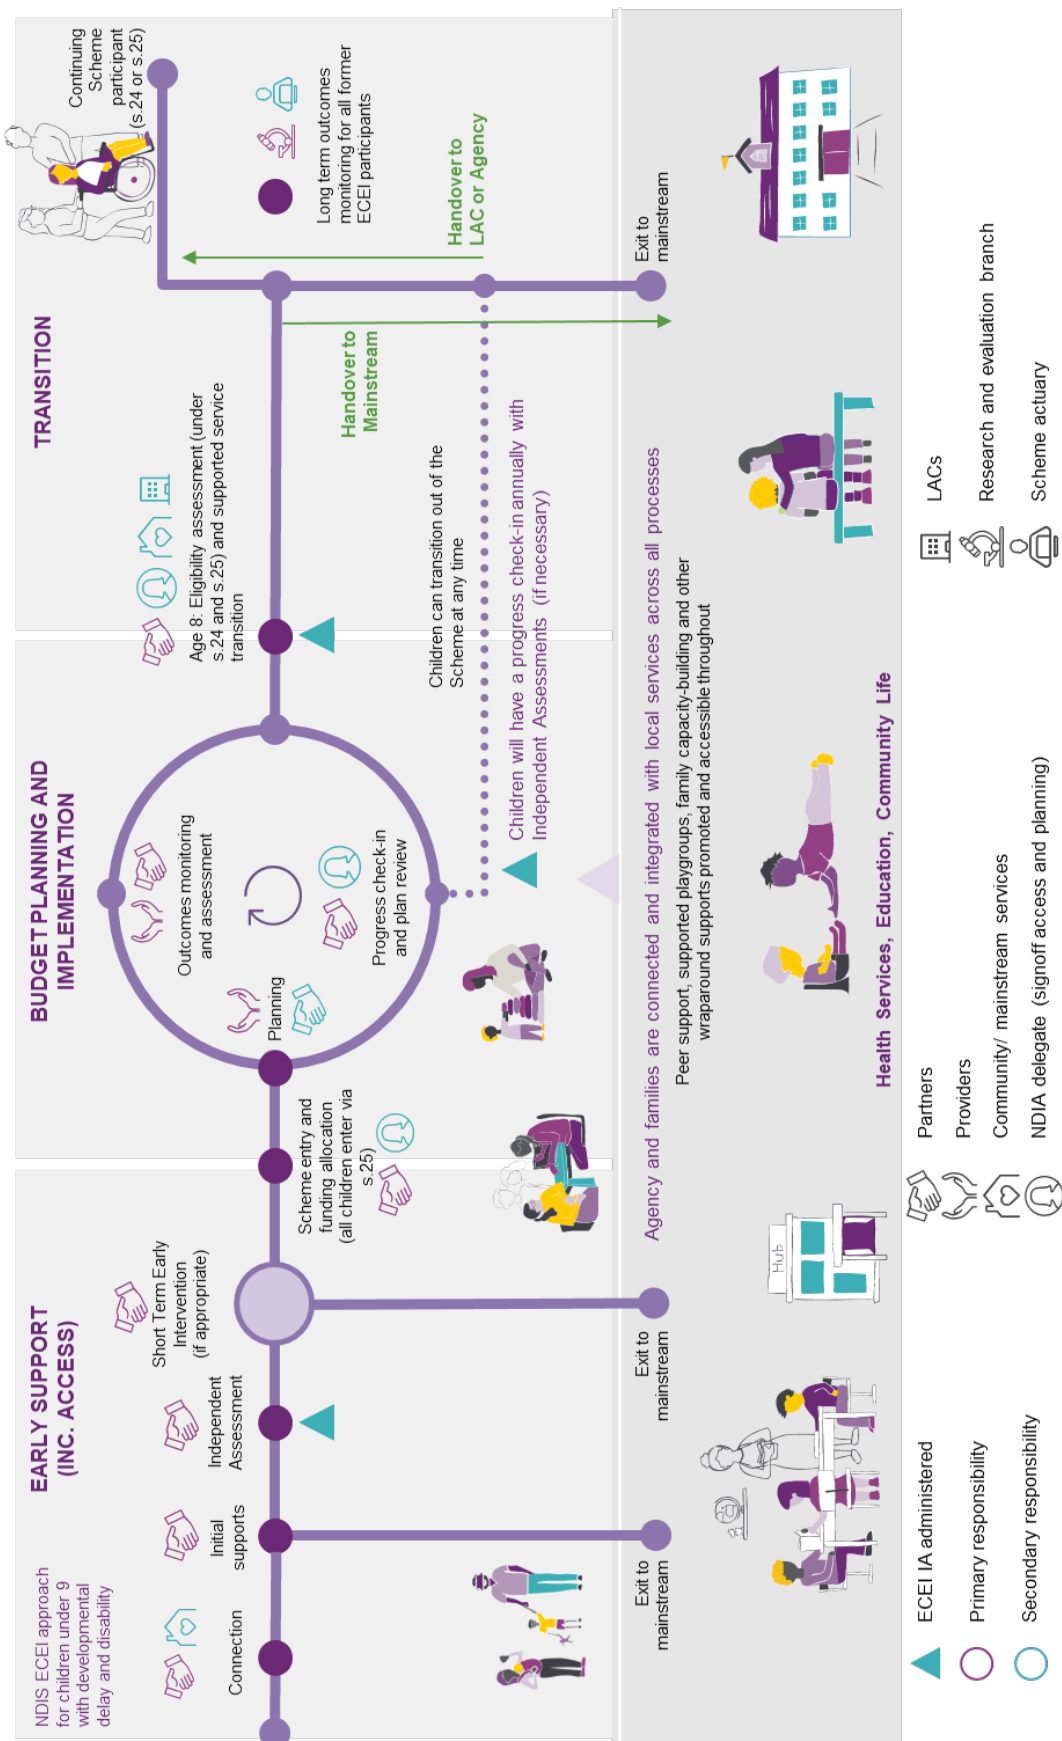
NDIS ECEI approach for children under 9 with developmental delay and disability

EARLY SUPPORT (INC. ACCESS)

Connection

Initial supports

Independent Assessment

Short Term Early Intervention (if appropriate)

Exit to mainstream

Exit to mainstream

Scheme entry and funding allocation (all children enter via s.25)

BUDGET PLANNING AND IMPLEMENTATION

Planning

Outcomes monitoring and assessment

Progress check-in and plan review

TRANSITION

Age 8: Eligibility assessment (under s.24 and s.25) and supported service transition

Children can transition out of the Scheme at any time

Children will have a progress check-in annually with Independent Assessments (if necessary)

Handover to Mainstream

Handover to LAC or Agency

Long term outcomes monitoring for all former ECEI participants

Continuing Scheme participant (s.24 or s.25)

Exit to mainstream

Hub

Agency and families are connected and integrated with local services across all processes

Peer support, supported playgroups, family capacity-building and other wraparound supports promoted and accessible throughout

Health Services, Education, Community Life

ECEI IA administered

Primary responsibility

Secondary responsibility

Partners

Providers

Community/ mainstream services

NDIA delegate (signoff access and planning)

LACs

Research and evaluation branch

Scheme actuary